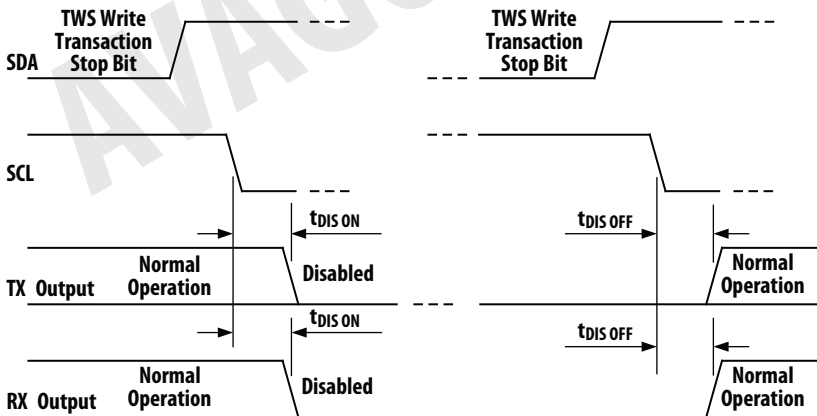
TWS Write Transaction Stop Bit

TWS Write Transaction Stop Bit

SDA

SCL

$t_{DIS\ ON}$

$t_{DIS\ OFF}$

TX Output

Normal Operation

Disabled

Normal Operation

$t_{DIS\ ON}$

$t_{DIS\ OFF}$

RX Output

Normal Operation

Disabled

Normal Operation

AVAGO